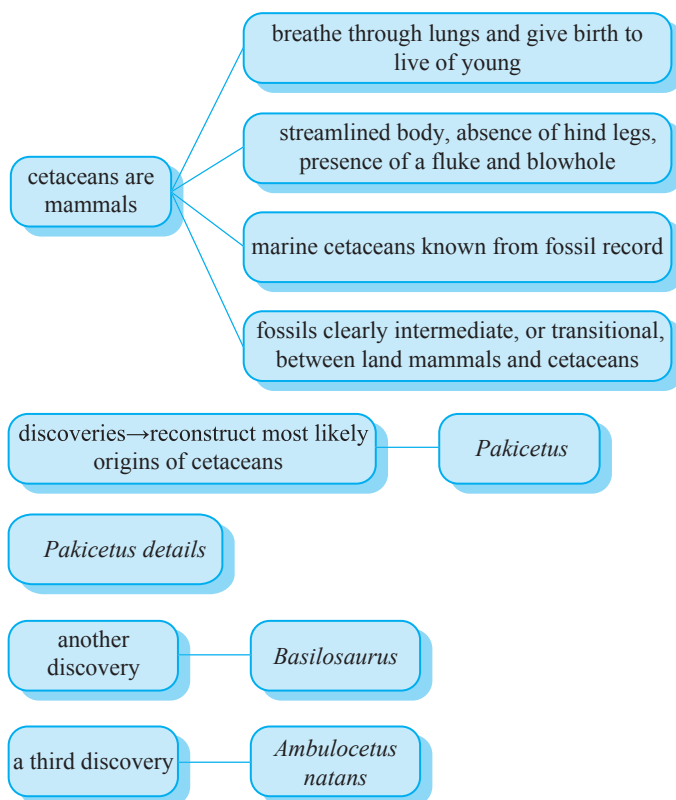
cetaceans are mammals

breathe through lungs and give birth to live of young

streamlined body, absence of hind legs, presence of a fluke and blowhole

marine cetaceans known from fossil record

fossils clearly intermediate, or transitional, between land mammals and cetaceans

discoveries→reconstruct most likely origins of cetaceans

*Pakicetus*

*Pakicetus details*

another discovery

*Basilosaurus*

a third discovery

*Ambulocetus natans*